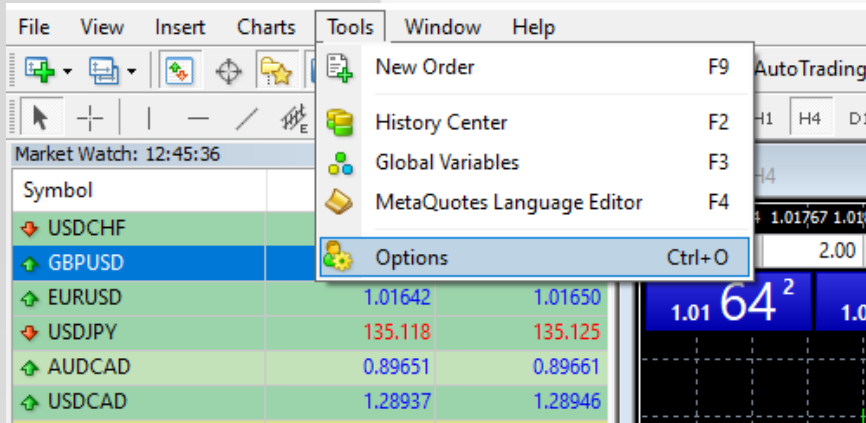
File View Insert Charts Tools Window Help

AutoTrading

H1 H4

New Order F9

History Center F2

Global Variables F3

MetaQuotes Language Editor F4

Options Ctrl+O

Market Watch: 12:45:36

| Symbol | | |
|---|---|---|
| USDCHF | | |
| GBPUSD | | |
| EURUSD | 1.01642 | 1.01650 |
| USDJPY | 135.118 | 135.125 |
| AUDCAD | 0.89651 | 0.89661 |
| USDCAD | 1.28937 | 1.28946 |

H4

4 1.01767 1.01

2.00

1.01 64 2

1.0